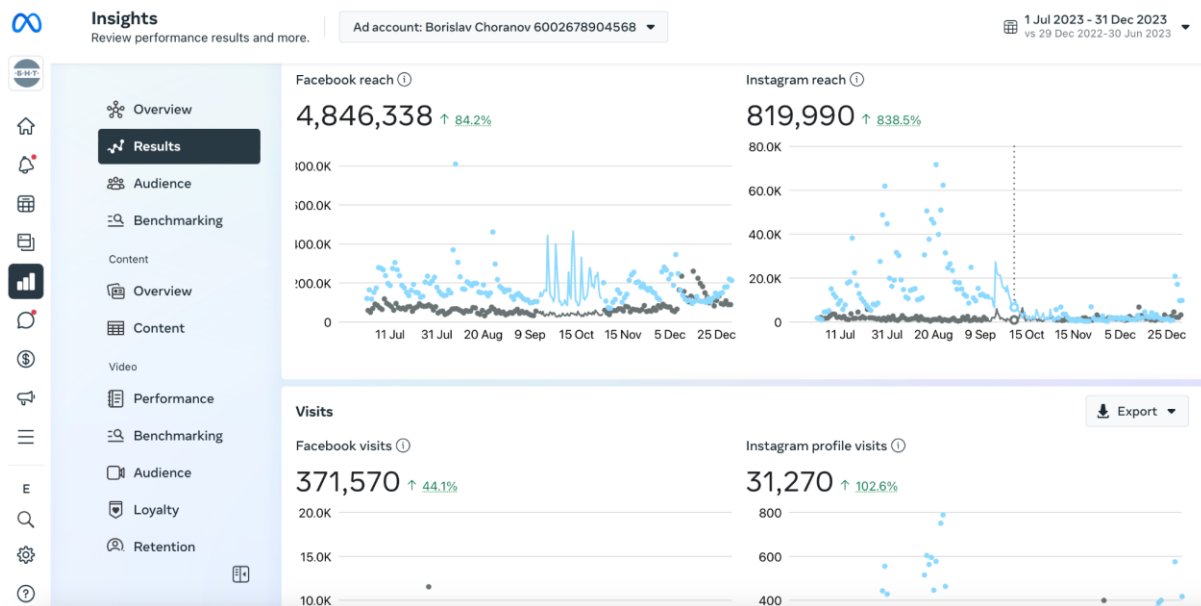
Insights
Review performance results and more.

Ad account: Borislav Choranov 6002678904568

1 Jul 2023 - 31 Dec 2023
vs 29 Dec 2022-30 Jun 2023

S·H·T

E

Overview
Results
Audience
Benchmarking

Content
Overview
Content

Video
Performance
Benchmarking
Audience
Loyalty
Retention

Facebook reach
4,846,338 ↑ 84.2%
800.0K
600.0K
400.0K
200.0K
0
11 Jul 31 Jul 20 Aug 9 Sep 15 Oct 15 Nov 5 Dec 25 Dec

Instagram reach
819,990 ↑ 838.5%
80.0K
60.0K
40.0K
20.0K
0
11 Jul 31 Jul 20 Aug 9 Sep 15 Oct 15 Nov 5 Dec 25 Dec

Visits
Export

Facebook visits
371,570 ↑ 44.1%
20.0K
15.0K
10.0K

Instagram profile visits
31,270 ↑ 102.6%
800
600
400